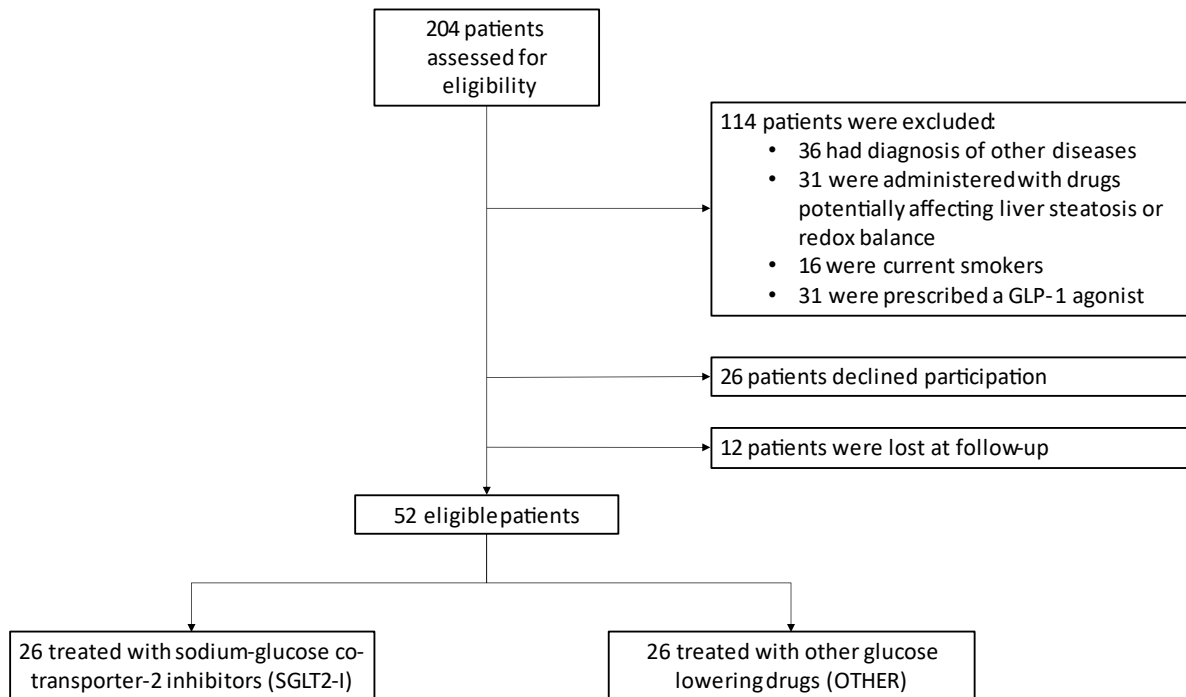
204 patients assessed for eligibility

114 patients were excluded:
• 36 had diagnosis of other diseases
• 31 were administered with drugs potentially affecting liver steatosis or redox balance
• 16 were current smokers
• 31 were prescribed a GLP-1 agonist

26 patients declined participation

12 patients were lost at follow-up

52 eligible patients

26 treated with sodium-glucose co-transporter-2 inhibitors (SGLT2-I)

26 treated with other glucose lowering drugs (OTHER)